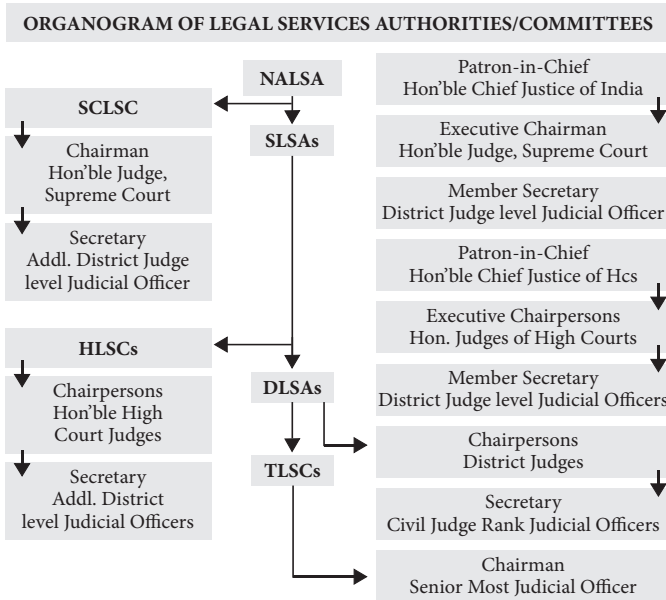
ORGANOGRAM OF LEGAL SERVICES AUTHORITIES/COMMITTEES

NALSA

SCLSC

SLSAs

Chairman
Hon'ble Judge, Supreme Court

Secretary
Addl. District Judge level Judicial Officer

HLSCs

Chairpersons
Hon'ble High Court Judges

Secretary
Addl. District level Judicial Officers

DLSAs

TLSCs

Patron-in-Chief
Hon'ble Chief Justice of India

Executive Chairman
Hon'ble Judge, Supreme Court

Member Secretary
District Judge level Judicial Officer

Patron-in-Chief
Hon'ble Chief Justice of Hcs

Executive Chairpersons
Hon. Judges of High Courts

Member Secretary
District Judge level Judicial Officers

Chairpersons
District Judges

Secretary
Civil Judge Rank Judicial Officers

Chairman
Senior Most Judicial Officer